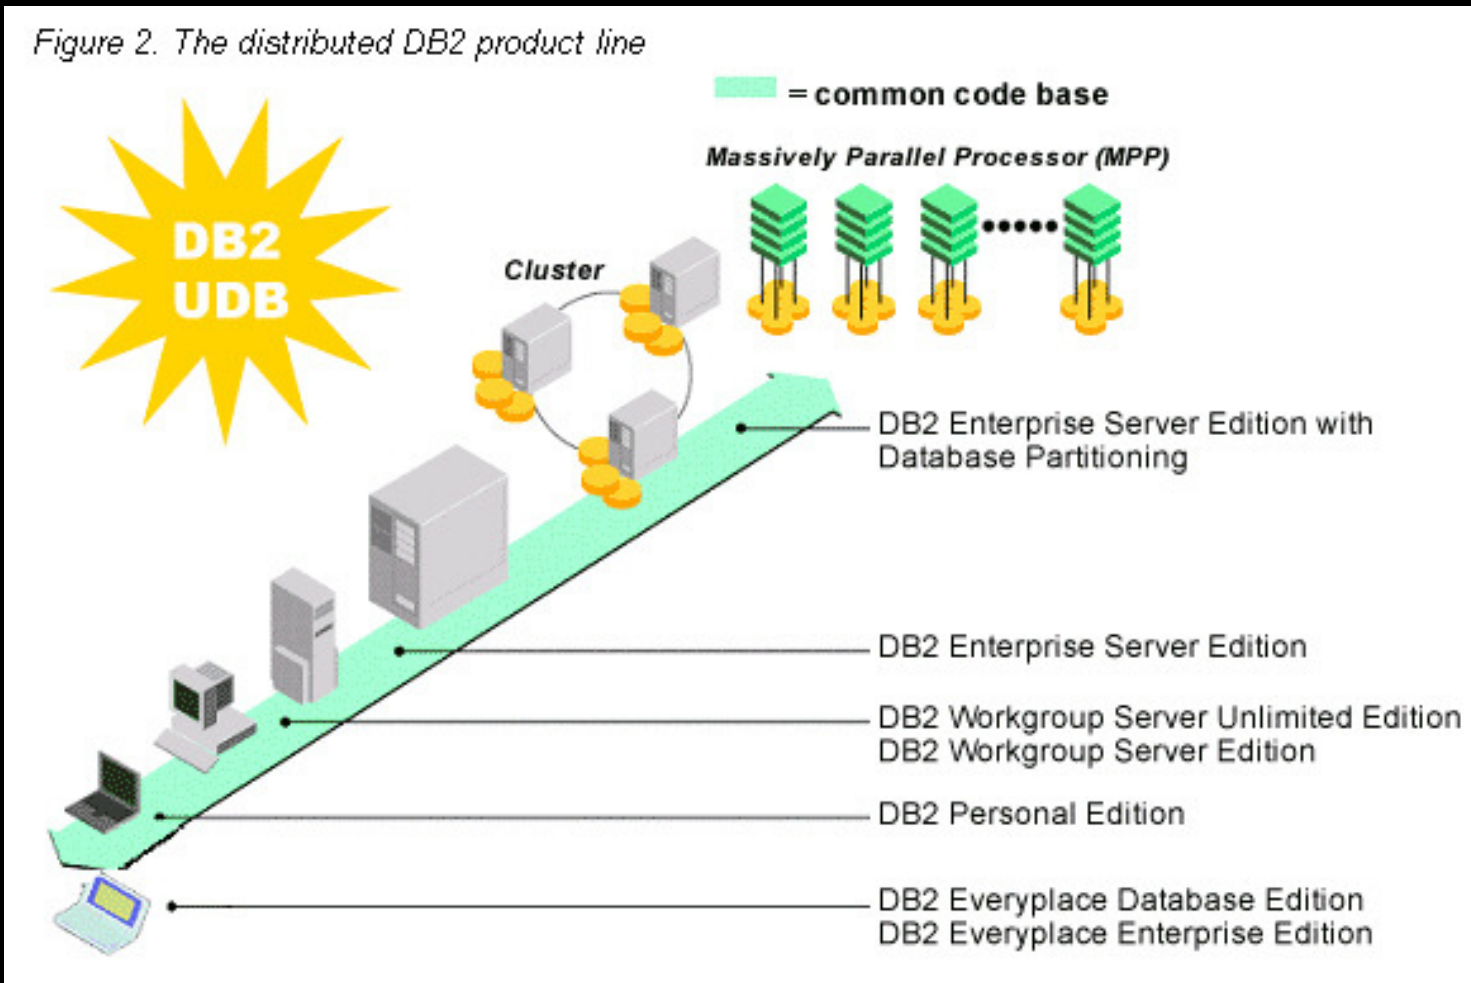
Figure 2. The distributed DB2 product line

= common code base

DB2 UDB

Massively Parallel Processor (MPP)

Cluster

DB2 Enterprise Server Edition with Database Partitioning

DB2 Enterprise Server Edition

DB2 Workgroup Server Unlimited Edition
DB2 Workgroup Server Edition

DB2 Personal Edition

DB2 Everyplace Database Edition
DB2 Everyplace Enterprise Edition